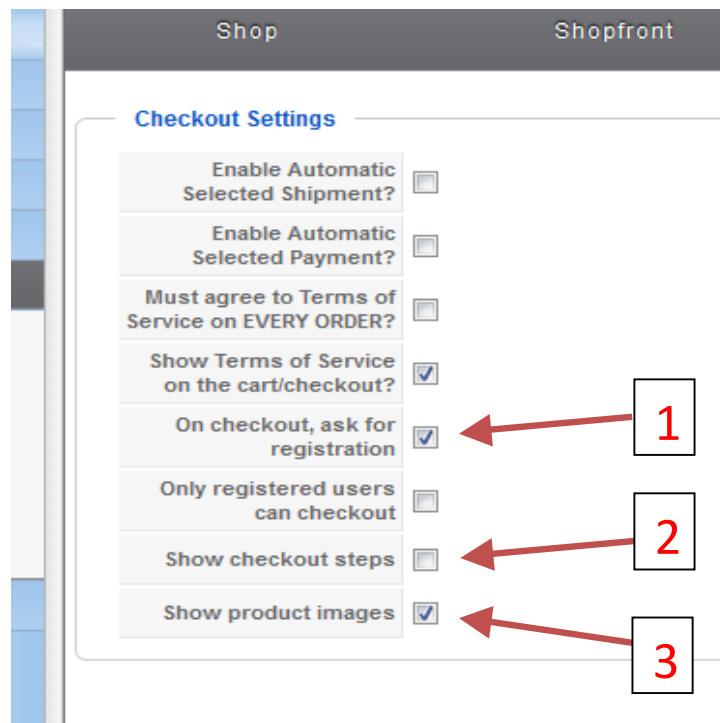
Shop Shopfront

Checkout Settings

Enable Automatic Selected Shipment?

Enable Automatic Selected Payment?

Must agree to Terms of Service on EVERY ORDER?

Show Terms of Service on the cart/checkout?

On checkout, ask for registration

Only registered users can checkout

Show checkout steps

Show product images

1

2

3